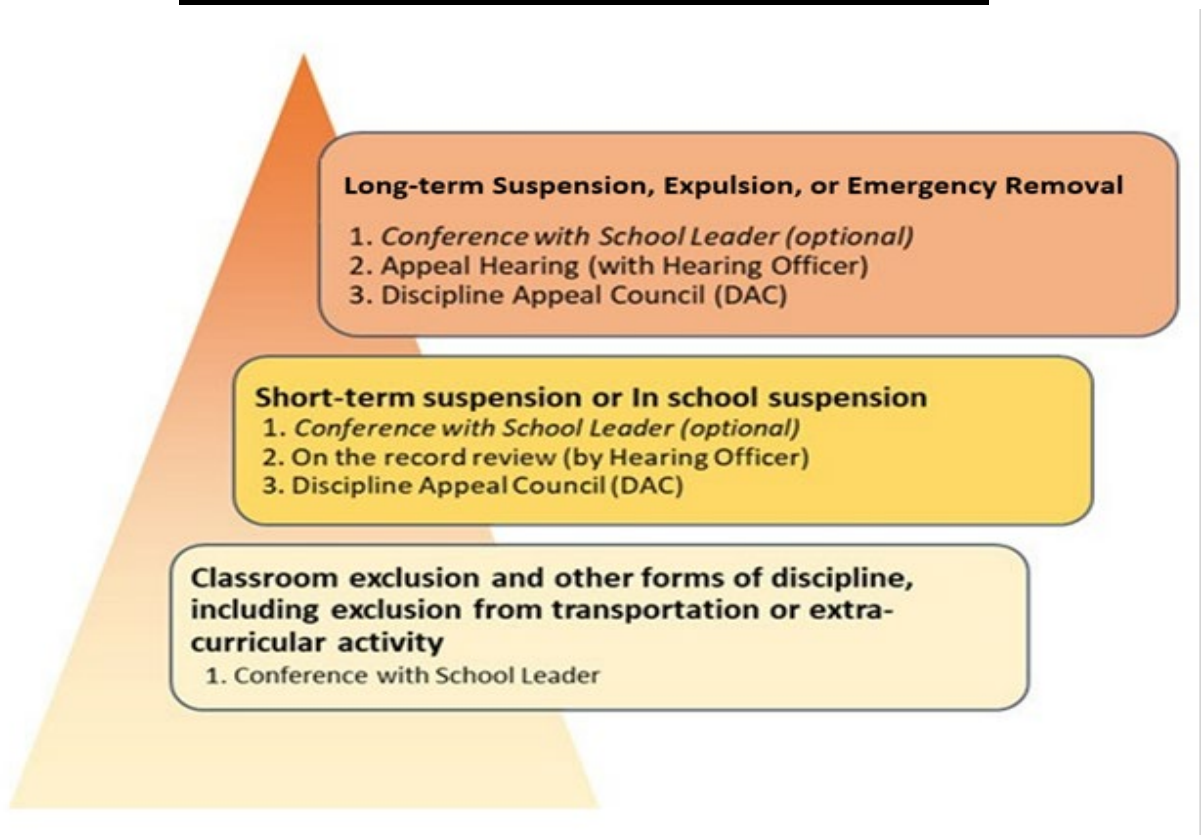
Long-term Suspension, Expulsion, or Emergency Removal

1. Conference with School Leader (optional)
2. Appeal Hearing (with Hearing Officer)
3. Discipline Appeal Council (DAC)

Short-term suspension or In school suspension

1. Conference with School Leader (optional)
2. On the record review (by Hearing Officer)
3. Discipline Appeal Council (DAC)

Classroom exclusion and other forms of discipline, including exclusion from transportation or extracurricular activity

1. Conference with School Leader